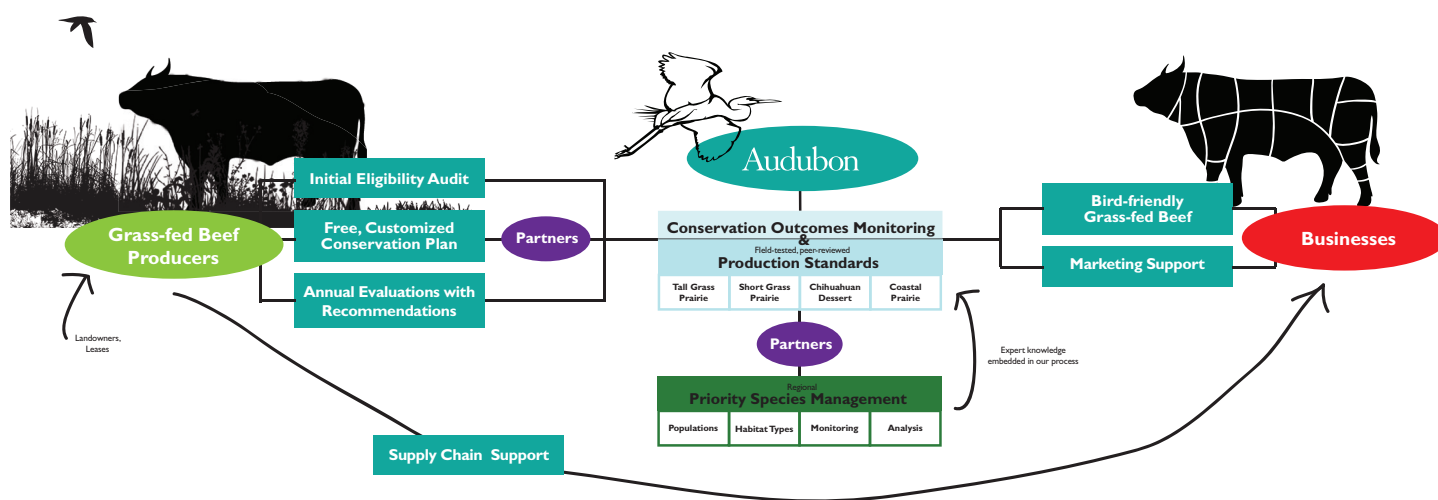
Audubon

Grass-fed Beef Producers

Initial Eligibility Audit

Free, Customized Conservation Plan

Annual Evaluations with Recommendations

Partners

Conservation Outcomes Monitoring
&
Field-tested, peer-reviewed
Production Standards

| Tall Grass Prairie | Short Grass Prairie | Chihuahuan Dessert | Coastal Prairie |
|---|---|---|---|

Partners

Regional
Priority Species Management

| Populations | Habitat Types | Monitoring | Analysis |
|---|---|---|---|

Bird-friendly Grass-fed Beef

Marketing Support

Businesses

Landowners, Leases

Expert knowledge embedded in our process

Supply Chain Support